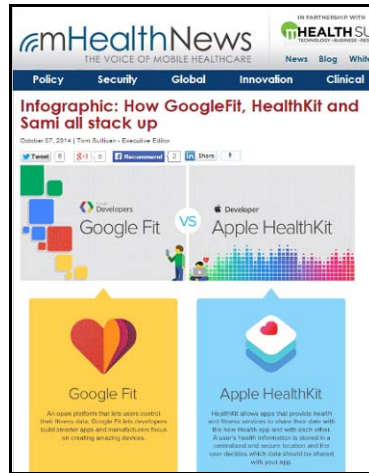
mHealthNews
THE VOICE OF MOBILE HEALTHCARE

IN PARTNERSHIP WITH
MHEALTH SU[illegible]
TECHNOLOGY • BUSINESS • RE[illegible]

News Blog Whit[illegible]

Policy Security Global Innovation Clinical

Infographic: How GoogleFit, HealthKit and Sami all stack up

October 07, 2014 | Tom Sullivan - Executive Editor

Tweet 6 g+1 0 Recommend 2 in Share 1

Google Developers
Google Fit

VS

Developer
Apple HealthKit

Google Fit

An open platform that lets users control their fitness data. Google Fit lets developers build smarter apps and manufacturers focus on creating amazing devices.

Apple HealthKit

HealthKit allows apps that provide health and fitness services to share their data with the new Health app and with each other. A user's health information is stored in a centralized and secure location and the user decides which data should be shared with your app.